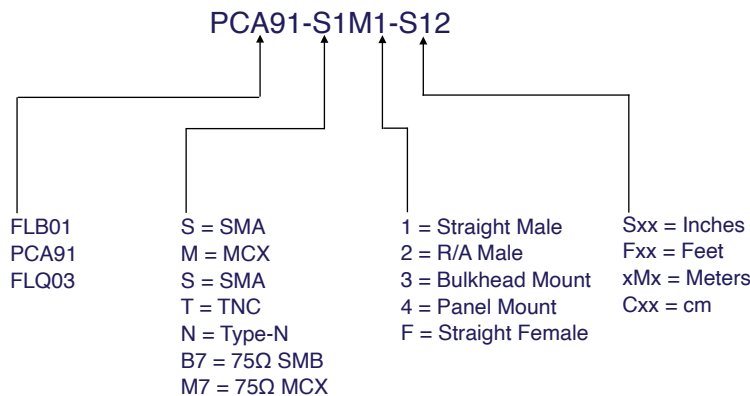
PCA91-S1M1-S12

FLB01
PCA91
FLQ03

S = SMA
M = MCX
S = SMA
T = TNC
N = Type-N
B7 = 75Ω SMB
M7 = 75Ω MCX

1 = Straight Male
2 = R/A Male
3 = Bulkhead Mount
4 = Panel Mount
F = Straight Female

Sxx = Inches
Fxx = Feet
xMx = Meters
Cxx = cm